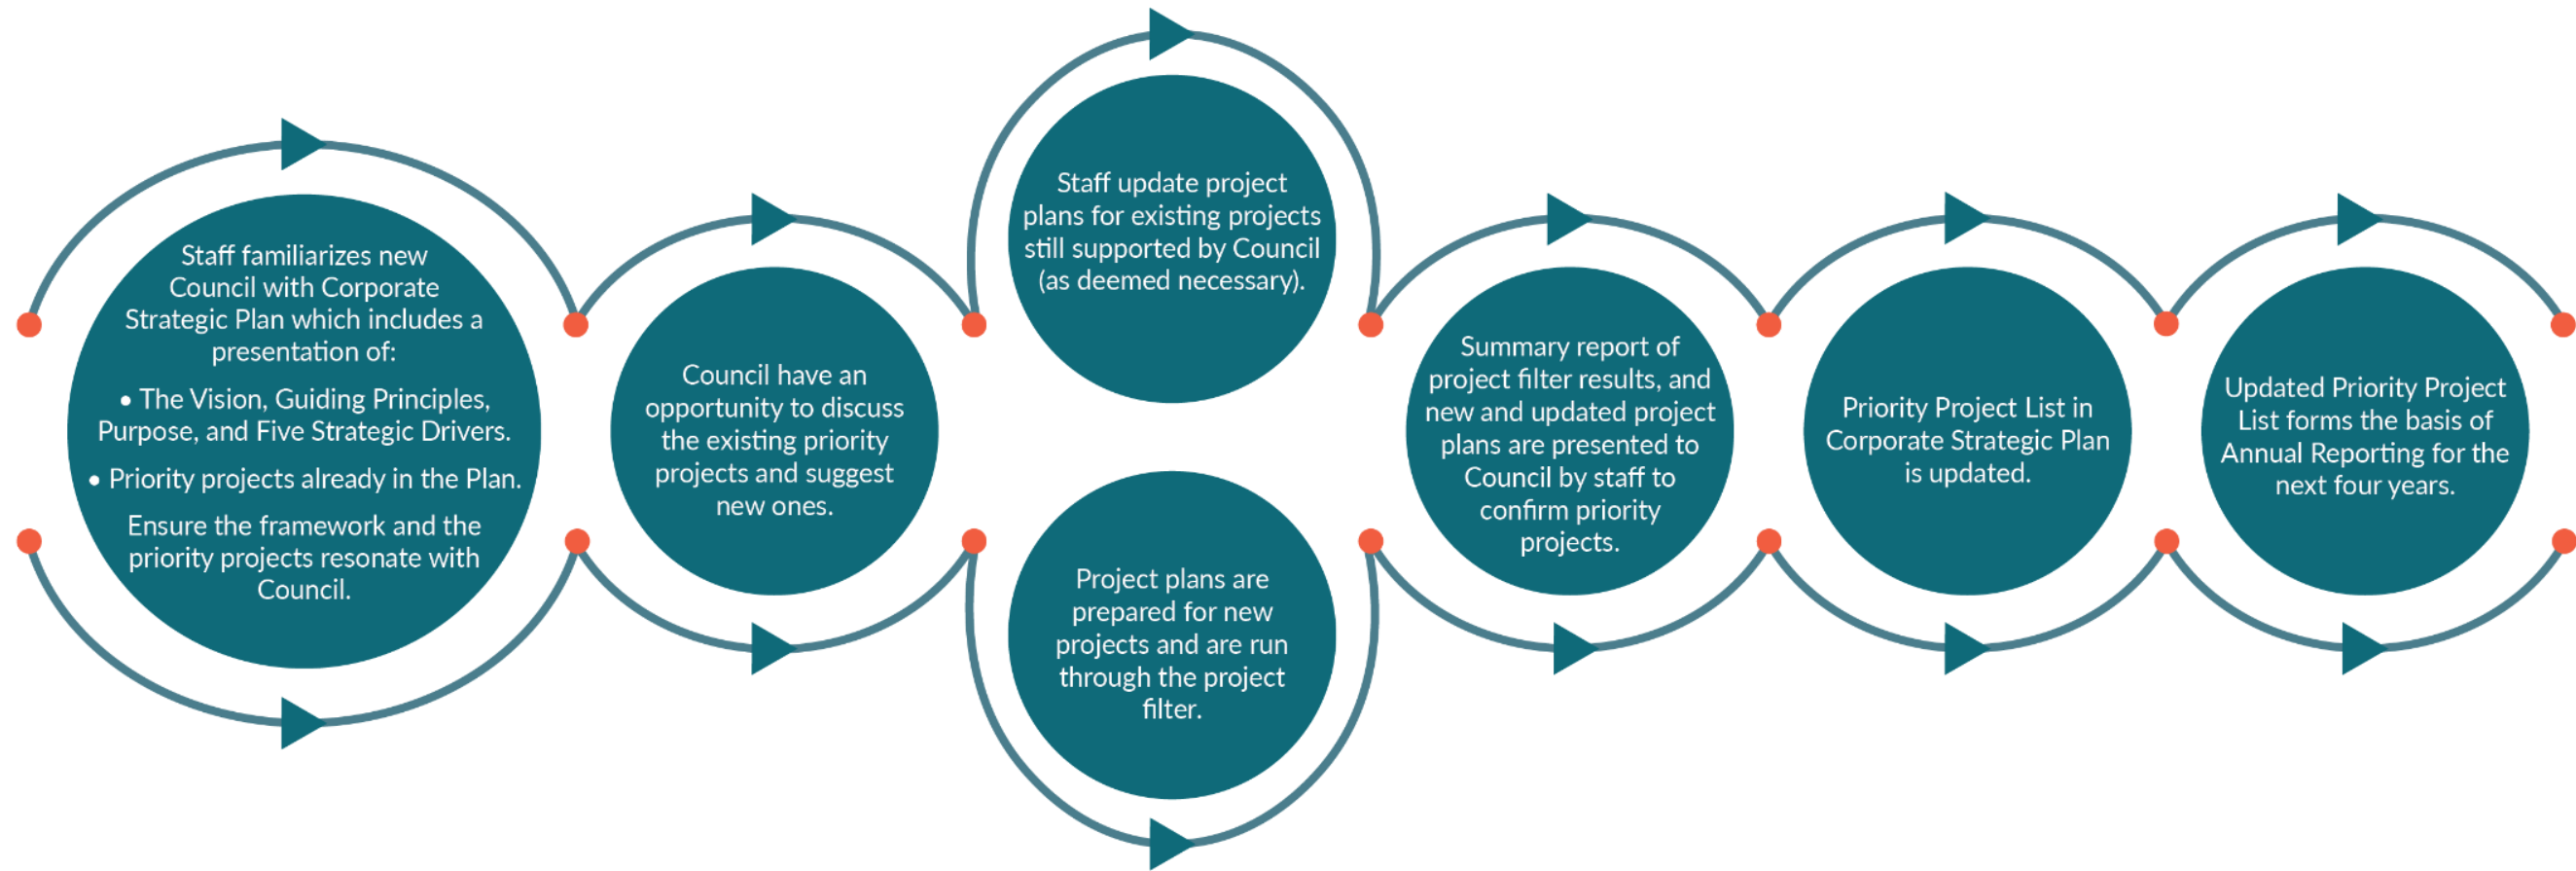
Staff familiarizes new Council with Corporate Strategic Plan which includes a presentation of:

• The Vision, Guiding Principles, Purpose, and Five Strategic Drivers.

• Priority projects already in the Plan.

Ensure the framework and the priority projects resonate with Council.

Council have an opportunity to discuss the existing priority projects and suggest new ones.

Staff update project plans for existing projects still supported by Council (as deemed necessary).

Project plans are prepared for new projects and are run through the project filter.

Summary report of project filter results, and new and updated project plans are presented to Council by staff to confirm priority projects.

Priority Project List in Corporate Strategic Plan is updated.

Updated Priority Project List forms the basis of Annual Reporting for the next four years.